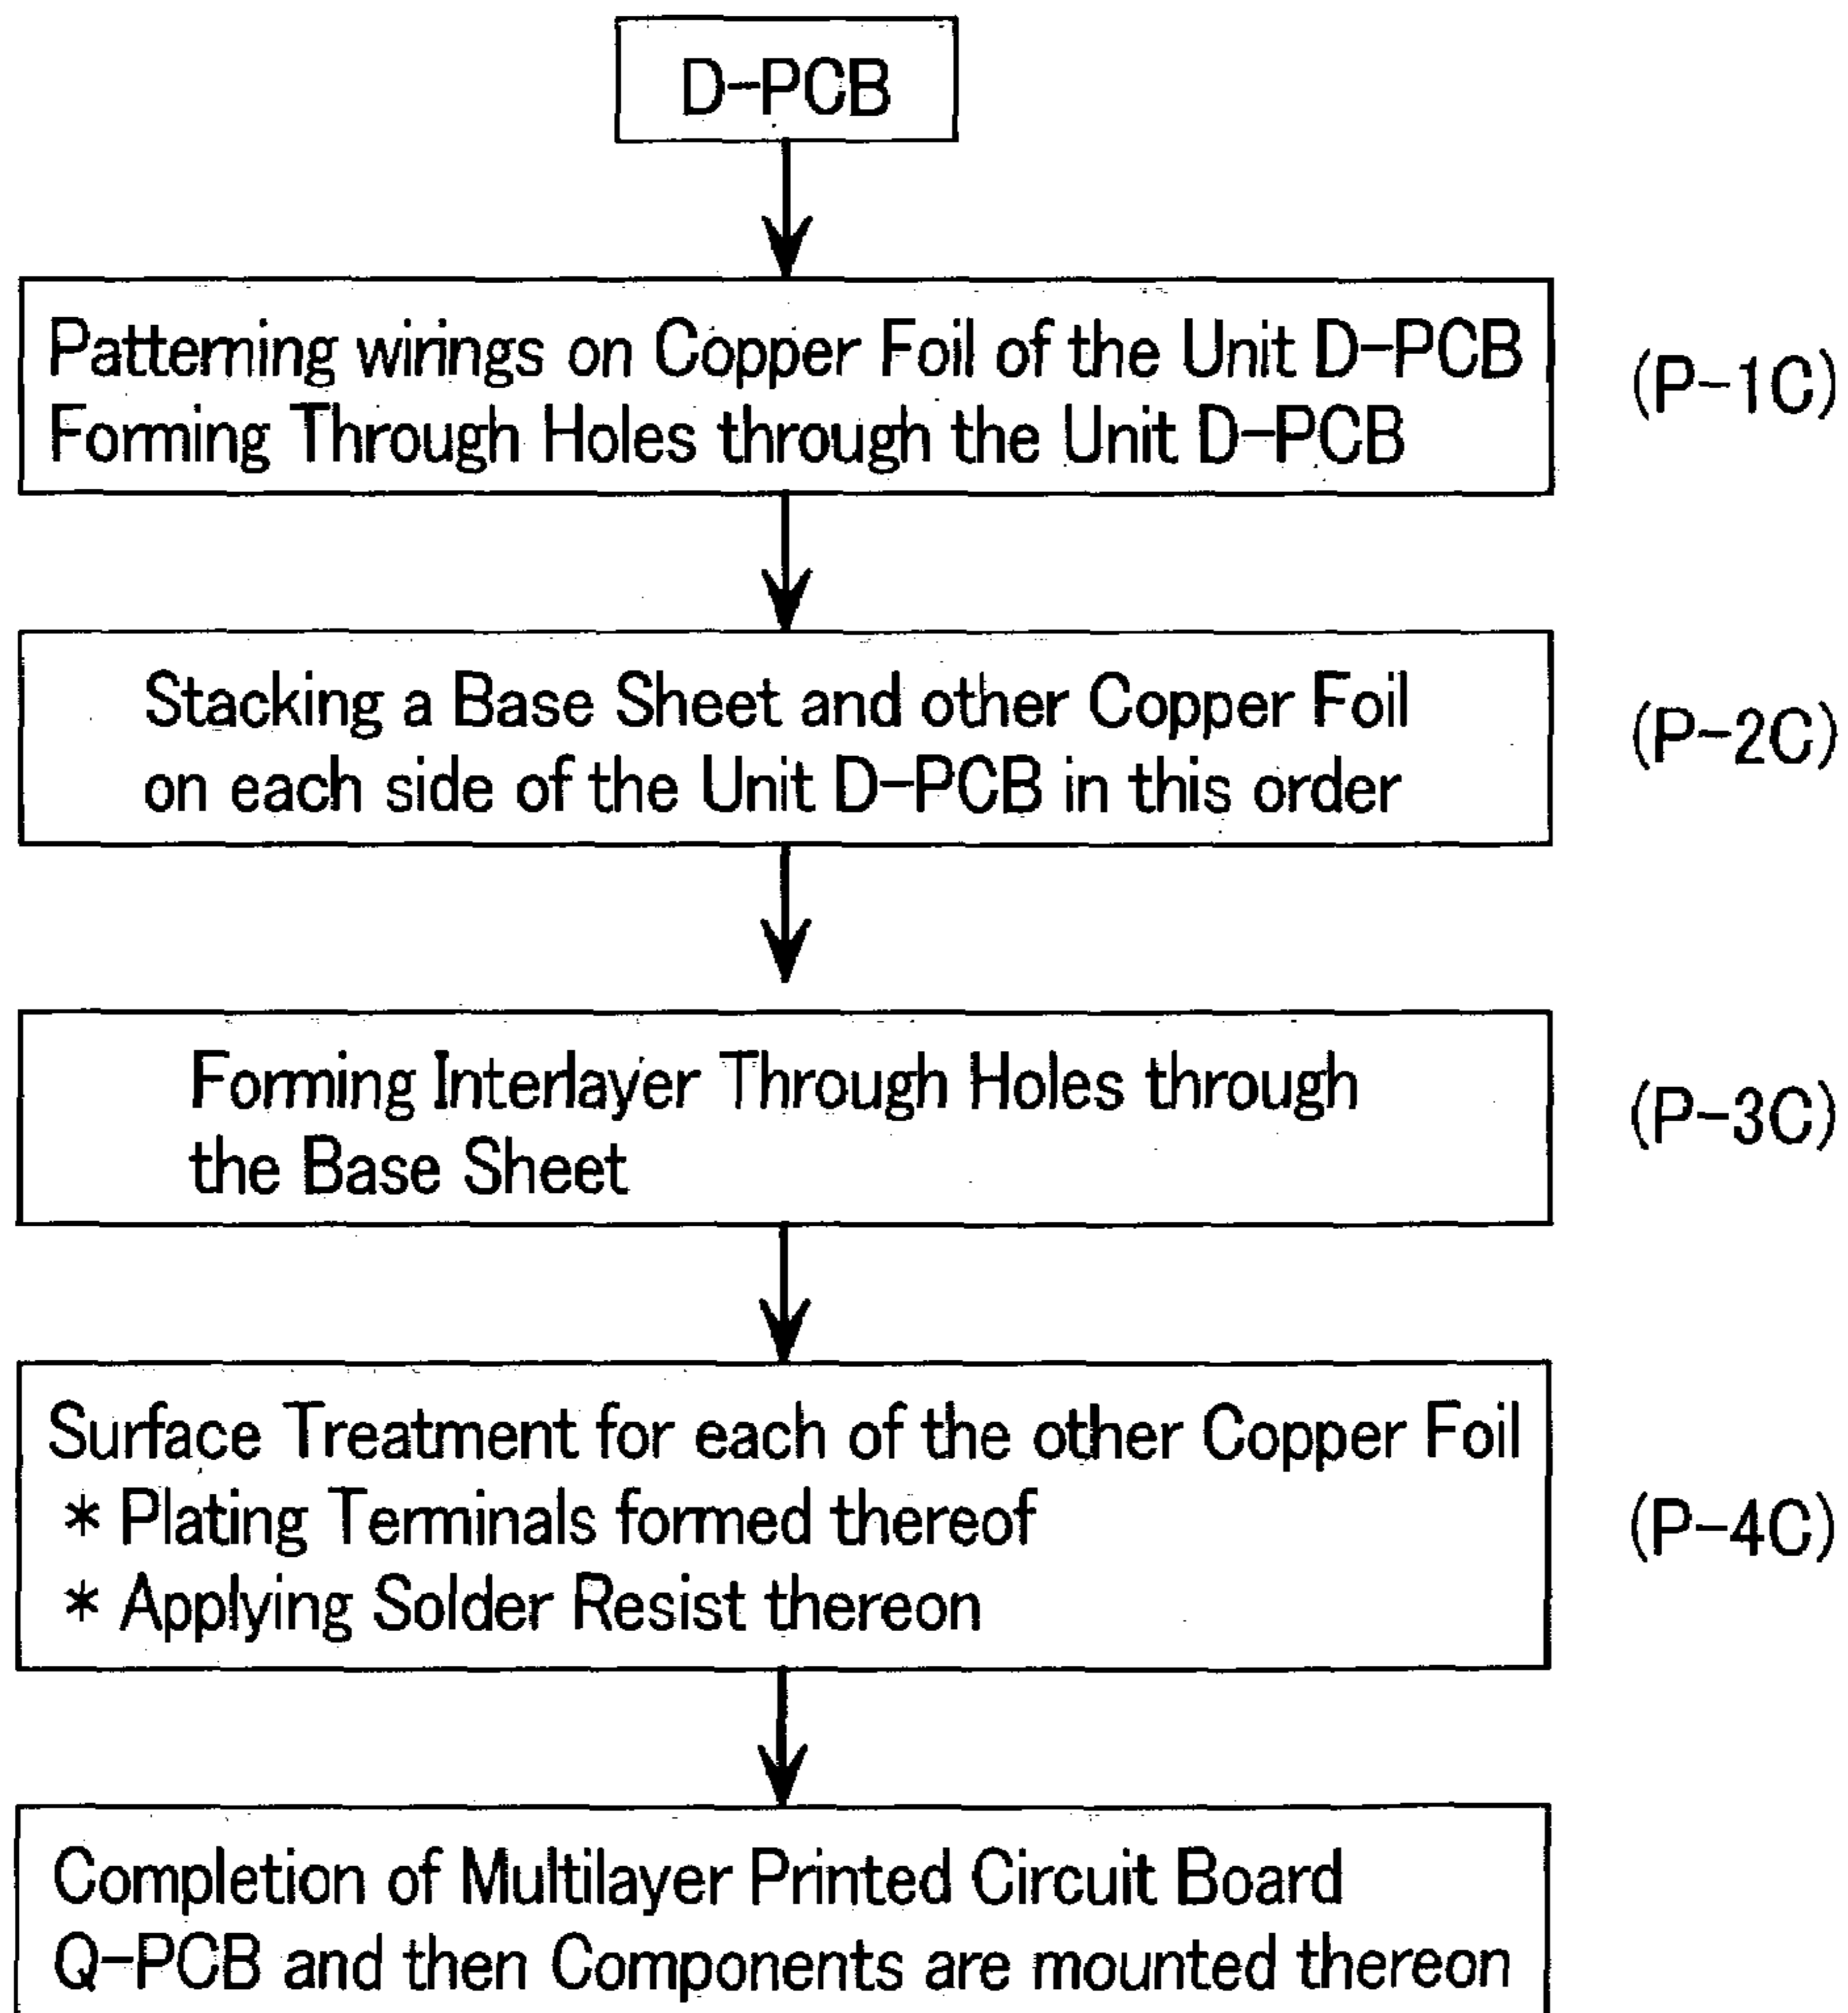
D-PCB

Patterning wirings on Copper Foil of the Unit D-PCB
Forming Through Holes through the Unit D-PCB

(P-1C)

Stacking a Base Sheet and other Copper Foil on each side of the Unit D-PCB in this order

(P-2C)

Forming Interlayer Through Holes through the Base Sheet

(P-3C)

Surface Treatment for each of the other Copper Foil
* Plating Terminals formed thereof
* Applying Solder Resist thereon

(P-4C)

Completion of Multilayer Printed Circuit Board Q-PCB and then Components are mounted thereon